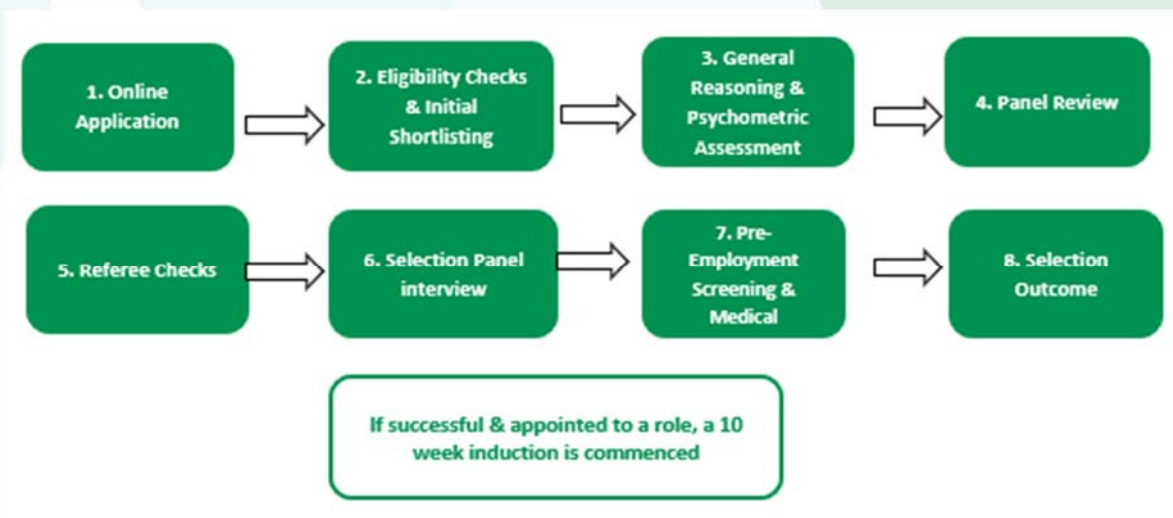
1. Online Application

2. Eligibility Checks & Initial Shortlisting

3. General Reasoning & Psychometric Assessment

4. Panel Review

5. Referee Checks

6. Selection Panel interview

7. Pre-Employment Screening & Medical

8. Selection Outcome

If successful & appointed to a role, a 10 week induction is commenced